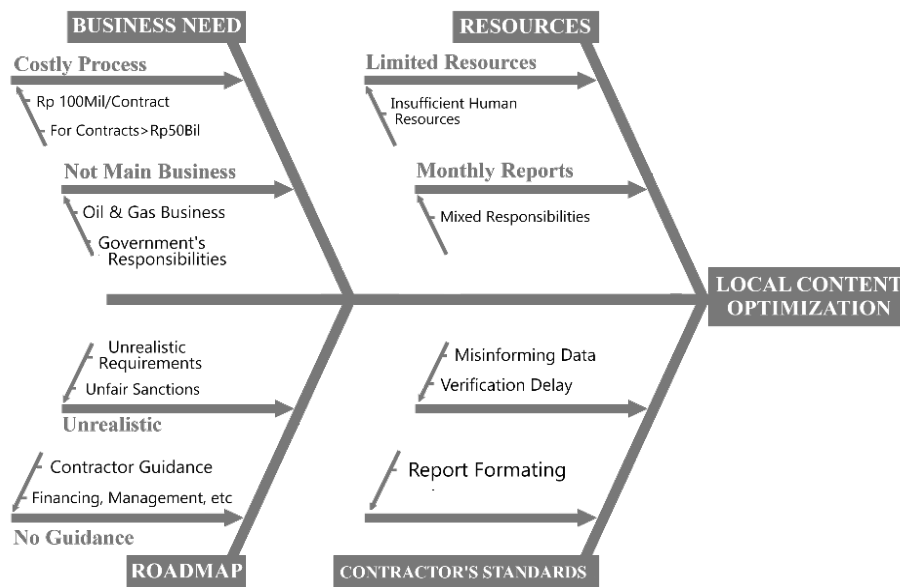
BUSINESS NEED

Costly Process

Rp 100Mil/Contract

For Contracts>Rp50Bil

Not Main Business

Oil & Gas Business

Government's Responsibilities

RESOURCES

Limited Resources

Insufficient Human Resources

Monthly Reports

Mixed Responsibilities

LOCAL CONTENT OPTIMIZATION

Unrealistic Requirements

Unfair Sanctions

Unrealistic

Contractor Guidance

Financing, Management, etc

No Guidance

ROADMAP

Misinforming Data

Verification Delay

Report Formating

CONTRACTOR'S STANDARDS